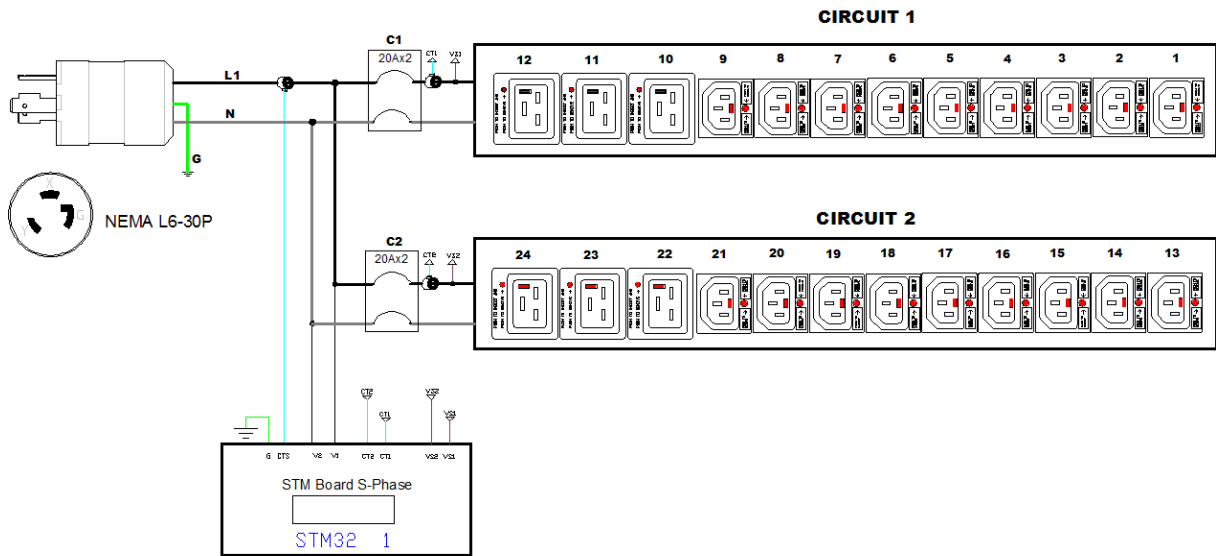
CIRCUIT 1

L1

N

G

C1

20Ax2

CT1

VS1

12 11 10 9 8 7 6 5 4 3 2 1

NEMA L6-30P

CIRCUIT 2

C2

20Ax2

CT2

VS2

24 23 22 21 20 19 18 17 16 15 14 13

CT2

CT1

VS2

VS1

G DTS V2 V1 CT2 CT1 VS2 VS1

STM Board S-Phase

STM32 1